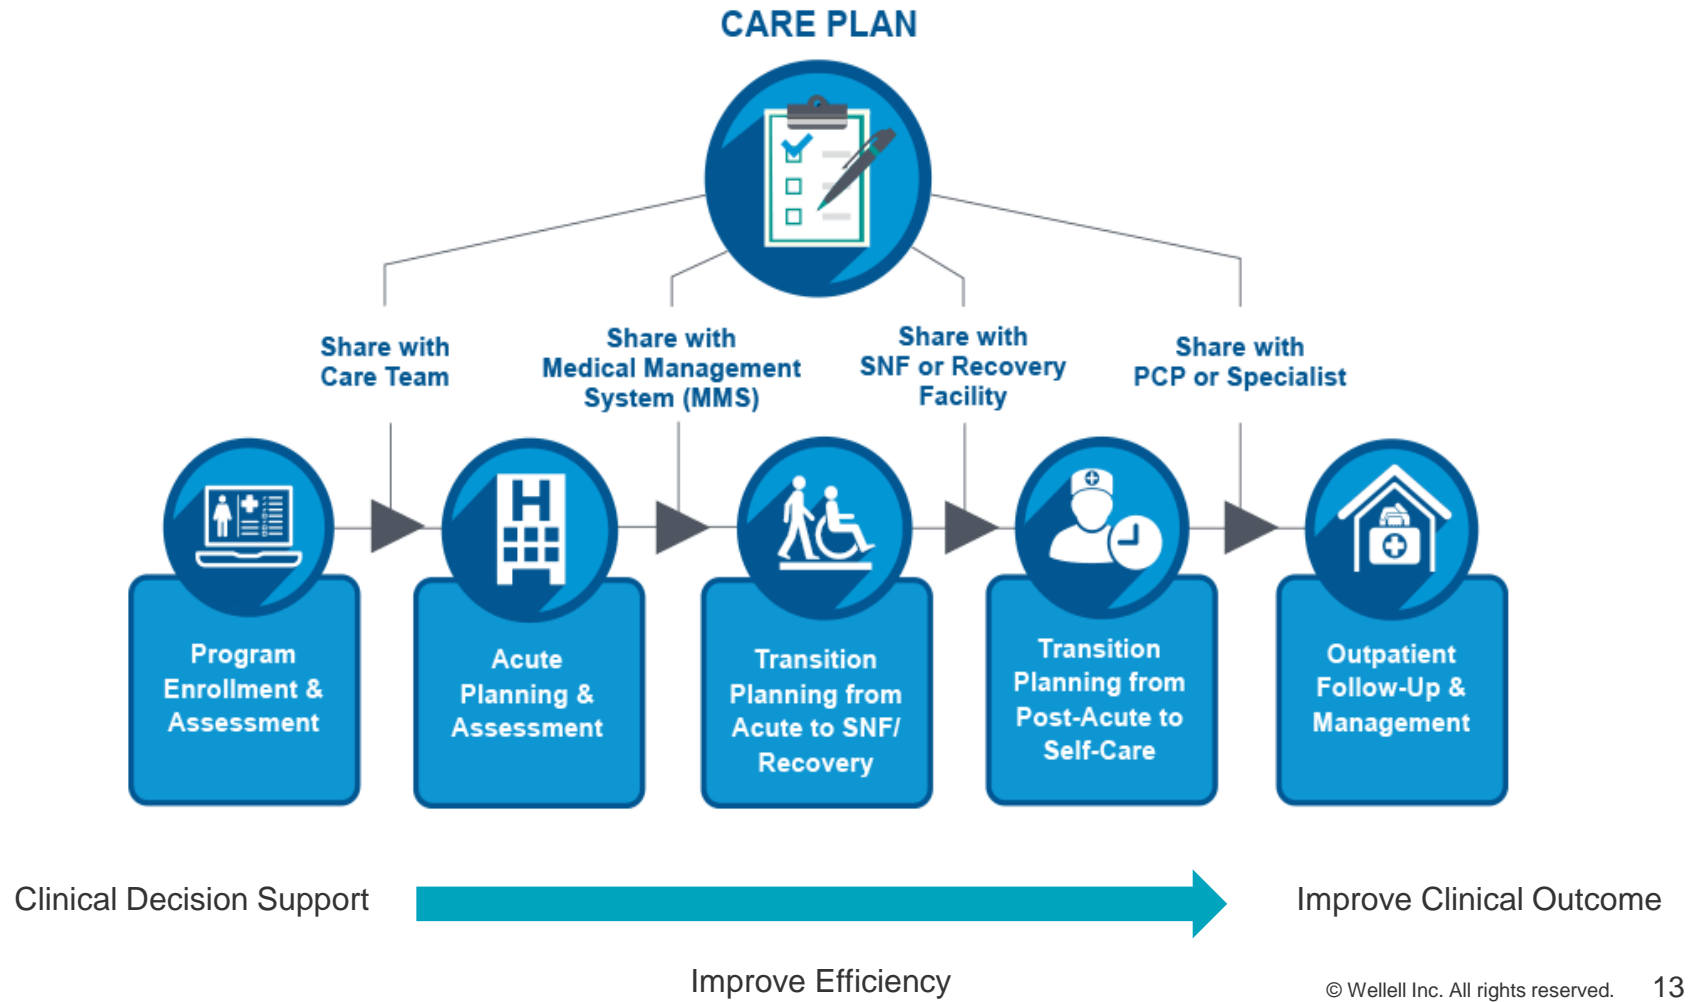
CARE PLAN

Share with Care Team

Share with Medical Management System (MMS)

Share with SNF or Recovery Facility

Share with PCP or Specialist

H

Program Enrollment & Assessment

Acute Planning & Assessment

Transition Planning from Acute to SNF/ Recovery

Transition Planning from Post-Acute to Self-Care

Outpatient Follow-Up & Management

Clinical Decision Support

Improve Clinical Outcome

Improve Efficiency

© Wellell Inc. All rights reserved.

13